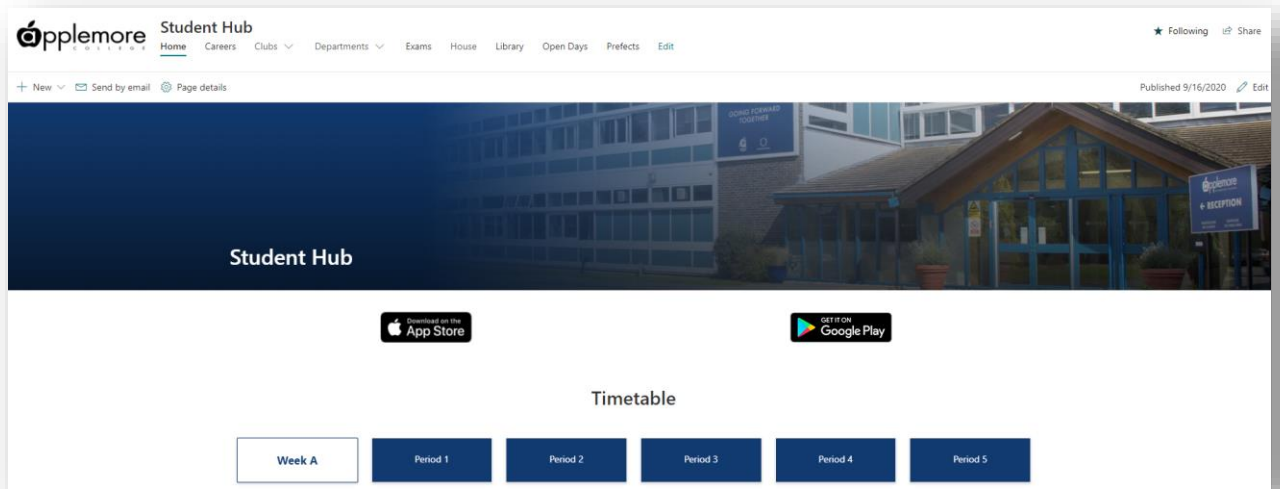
applemore COLLEGE

Student Hub
Home Careers Clubs Departments Exams House Library Open Days Prefects Edit

★ Following Share

+ New Send by email Page details

Published 9/16/2020 Edit

GOING FORWARD TOGETHER

applemore
← RECEPTION

Student Hub

Download on the App Store

GET IT ON Google Play

Timetable

Week A
Period 1
Period 2
Period 3
Period 4
Period 5